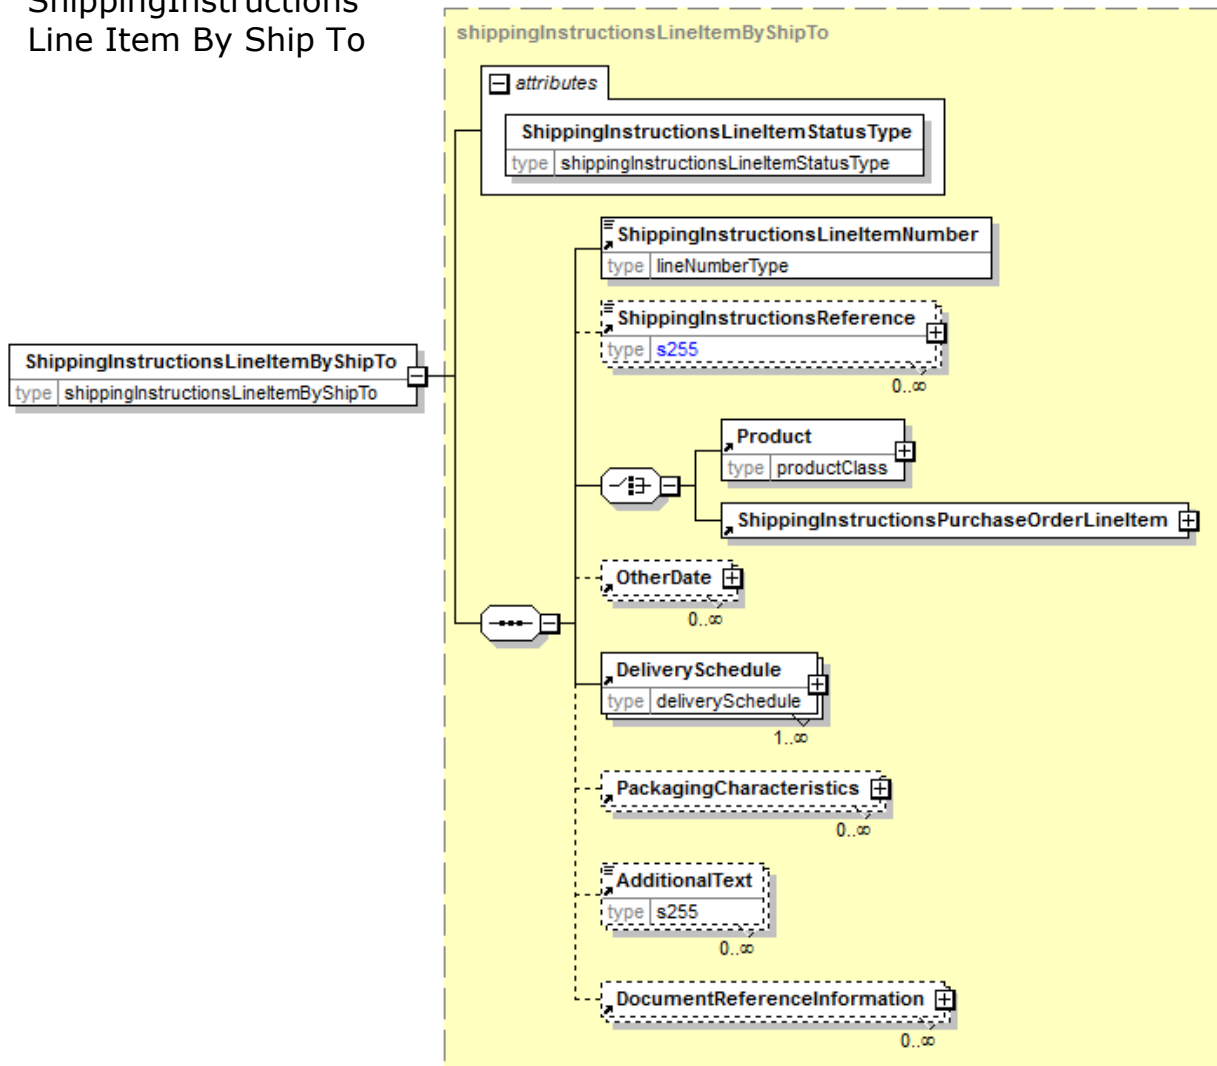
ShippingInstructions Line Item By Ship To

shippingInstructionsLineItemByShipTo

attributes

ShippingInstructionsLineItemStatusType
type shippingInstructionsLineItemStatusType

ShippingInstructionsLineItemByShipTo
type shippingInstructionsLineItemByShipTo

ShippingInstructionsLineItemNumber
type lineNumberType

ShippingInstructionsReference
type s255
0..∞

Product
type productClass

ShippingInstructionsPurchaseOrderLineItem

OtherDate
0..∞

DeliverySchedule
type deliverySchedule
1..∞

PackagingCharacteristics
0..∞

AdditionalText
type s255
0..∞

DocumentReferenceInformation
0..∞